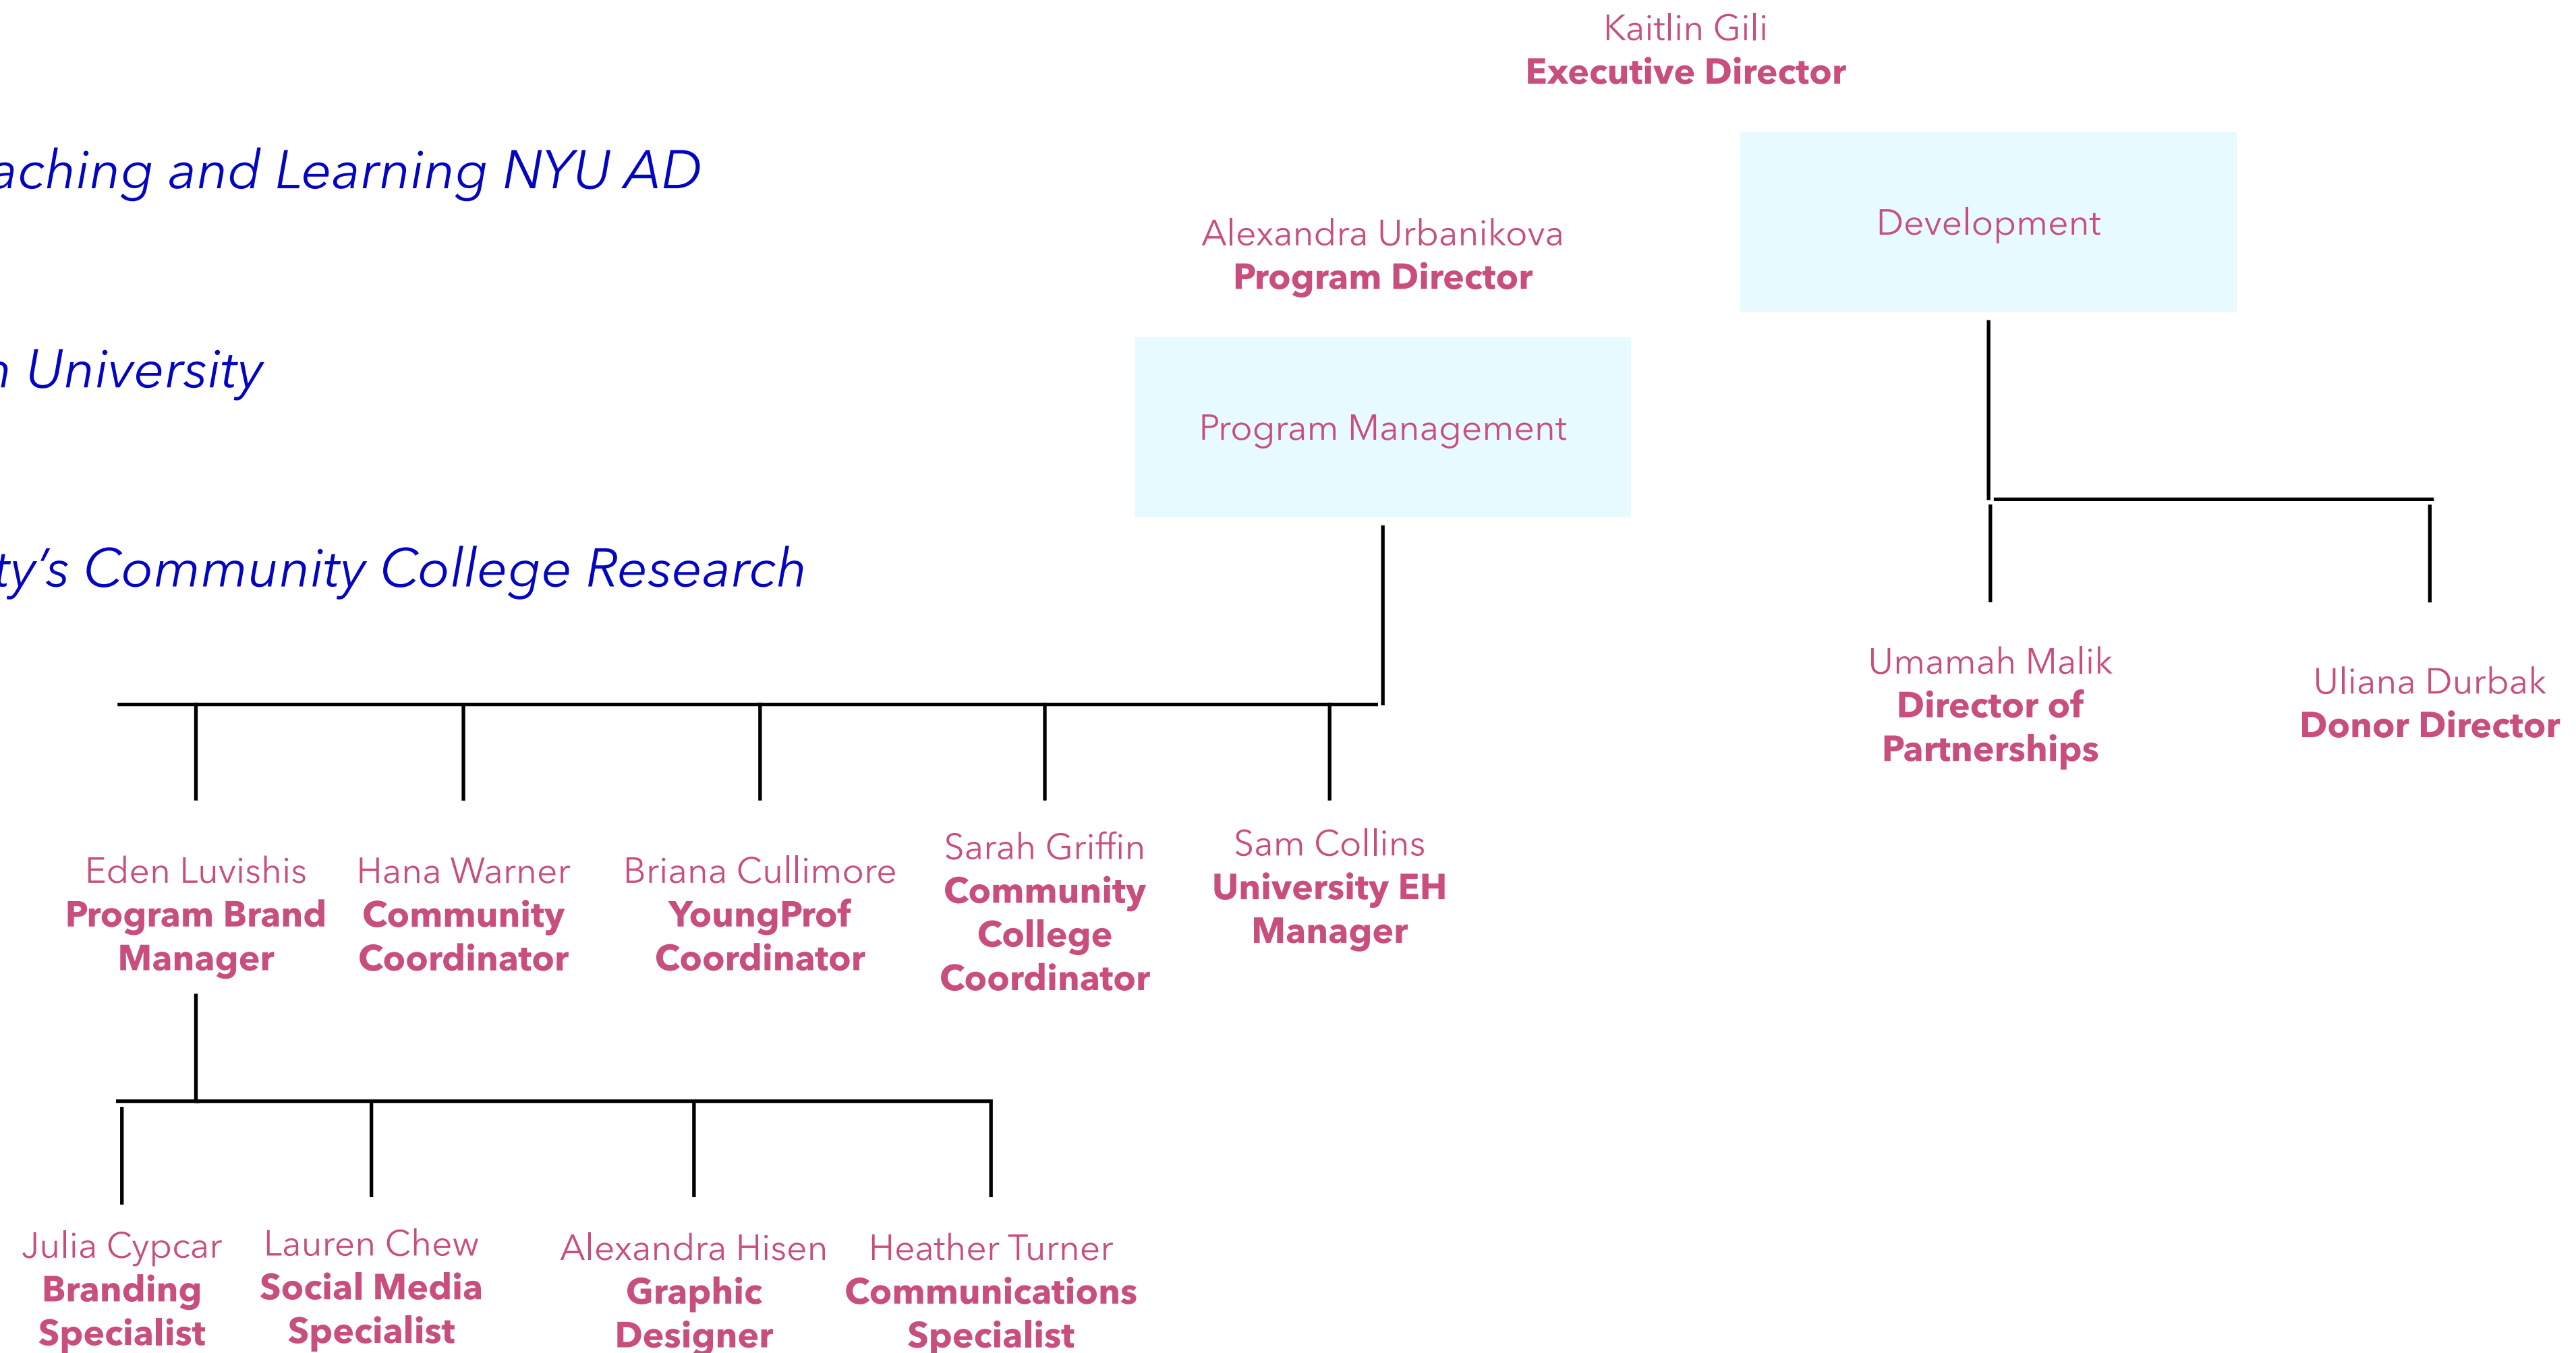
Kaitlin Gili
Executive Director

aching and Learning NYU AD

n University

ty's Community College Research

Alexandra Urbanikova
Program Director

Program Management

Development

Umamah Malik
Director of Partnerships

Uliana Durbak
Donor Director

Eden Luvishis
Program Brand Manager

Hana Warner
Community Coordinator

Briana Cullimore
YoungProf Coordinator

Sarah Griffin
Community College Coordinator

Sam Collins
University EH Manager

Julia Cypcar
Branding Specialist

Lauren Chew
Social Media Specialist

Alexandra Hisen
Graphic Designer

Heather Turner
Communications Specialist